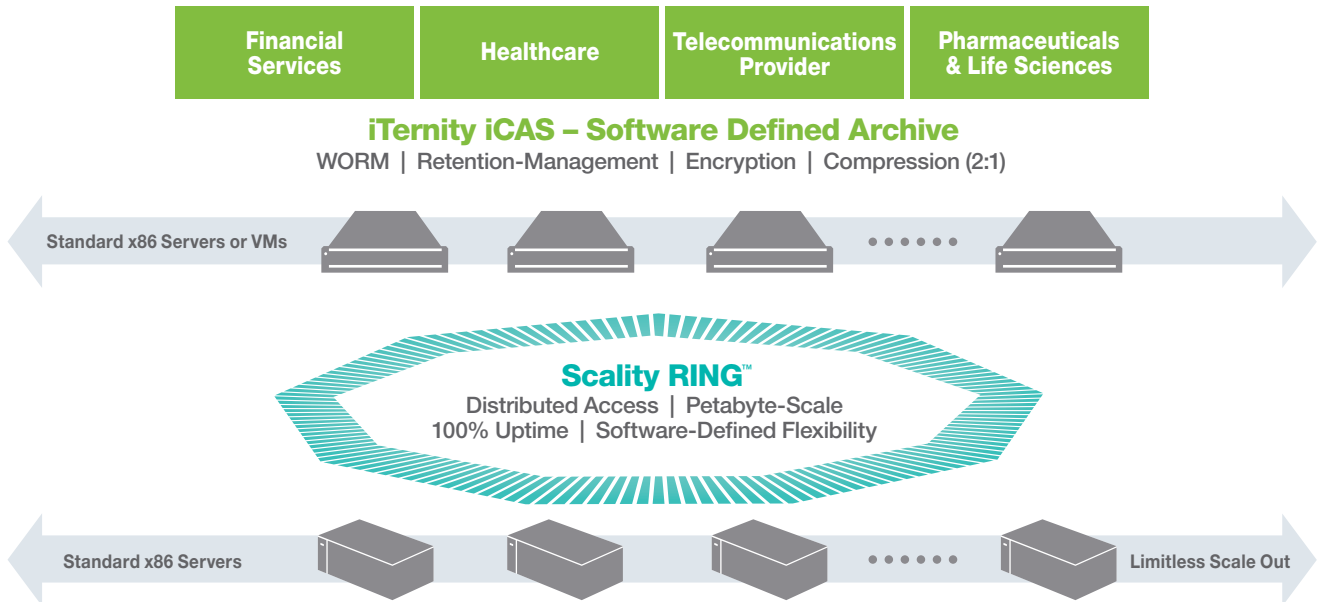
Financial Services

Healthcare

Telecommunications Provider

Pharmaceuticals & Life Sciences

iTernity iCAS – Software Defined Archive

WORM | Retention-Management | Encryption | Compression (2:1)

Standard x86 Servers or VMs

Scality RING™

Distributed Access | Petabyte-Scale

100% Uptime | Software-Defined Flexibility

Standard x86 Servers

Limitless Scale Out